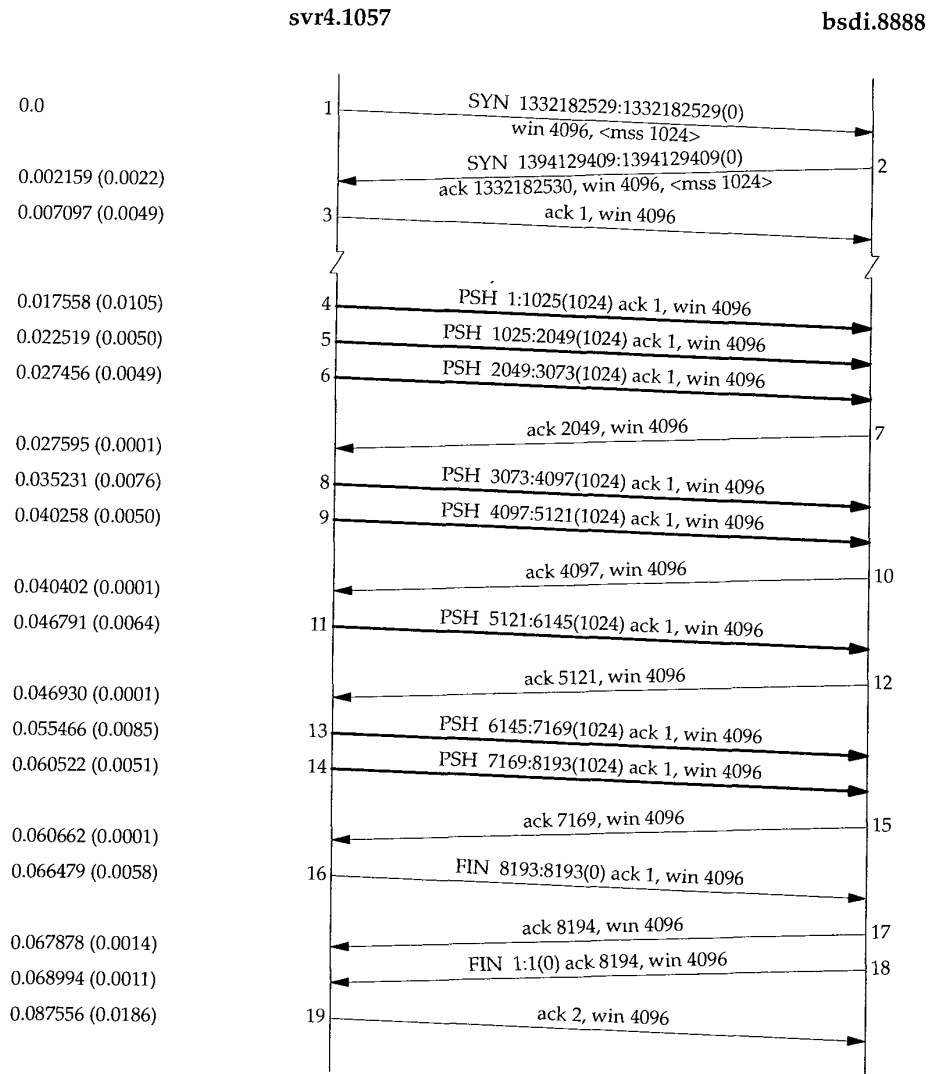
svr4.1057

bsdi.8888

0.0

1

SYN 1332182529:1332182529(0) win 4096, <mss 1024>

SYN 1394129409:1394129409(0) ack 1332182530, win 4096, <mss 1024>

2

0.002159 (0.0022)

0.007097 (0.0049)

3

ack 1, win 4096

0.017558 (0.0105)

4

PSH 1:1025(1024) ack 1, win 4096

0.022519 (0.0050)

5

PSH 1025:2049(1024) ack 1, win 4096

0.027456 (0.0049)

6

PSH 2049:3073(1024) ack 1, win 4096

ack 2049, win 4096

7

0.027595 (0.0001)

0.035231 (0.0076)

8

PSH 3073:4097(1024) ack 1, win 4096

0.040258 (0.0050)

9

PSH 4097:5121(1024) ack 1, win 4096

ack 4097, win 4096

10

0.040402 (0.0001)

0.046791 (0.0064)

11

PSH 5121:6145(1024) ack 1, win 4096

ack 5121, win 4096

12

0.046930 (0.0001)

0.055466 (0.0085)

13

PSH 6145:7169(1024) ack 1, win 4096

0.060522 (0.0051)

14

PSH 7169:8193(1024) ack 1, win 4096

ack 7169, win 4096

15

0.060662 (0.0001)

0.066479 (0.0058)

16

FIN 8193:8193(0) ack 1, win 4096

ack 8194, win 4096

17

0.067878 (0.0014)

FIN 1:1(0) ack 8194, win 4096

18

0.068994 (0.0011)

0.087556 (0.0186)

19

ack 2, win 4096